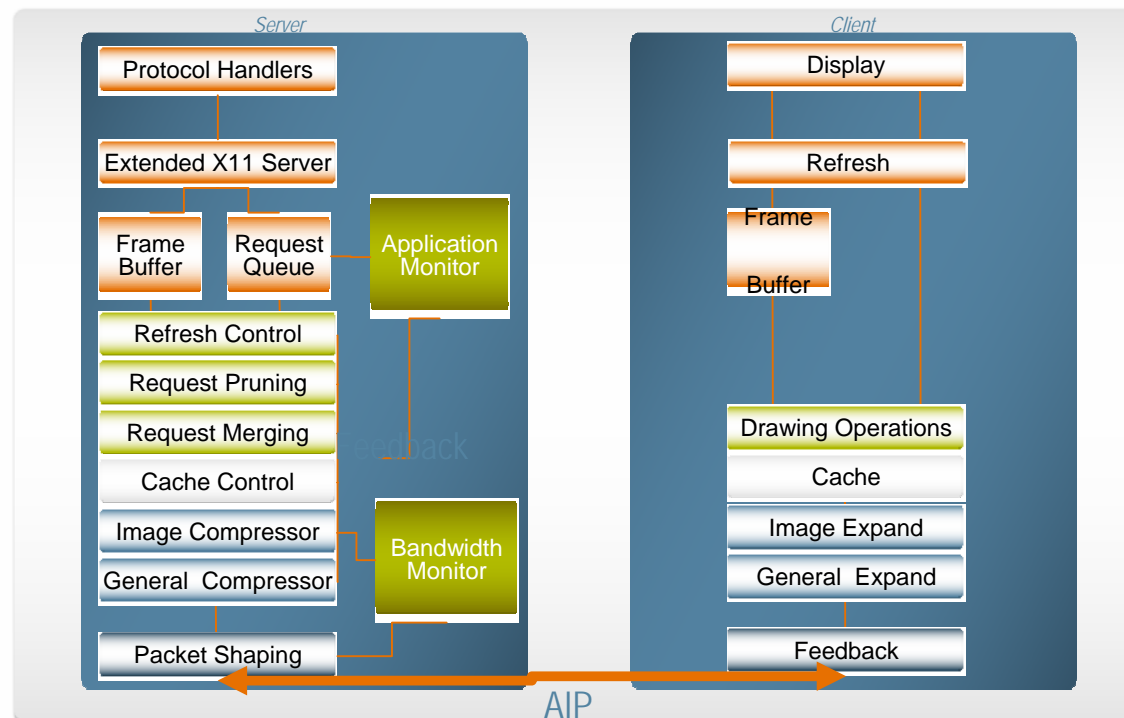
Server

Protocol Handlers

Extended X11 Server

Frame Buffer

Request Queue

Application Monitor

Refresh Control

Request Pruning

Request Merging

Feedback

Cache Control

Image Compressor

General Compressor

Bandwidth Monitor

Packet Shaping

Client

Display

Refresh

Frame Buffer

Drawing Operations

Cache

Image Expand

General Expand

Feedback

AIP